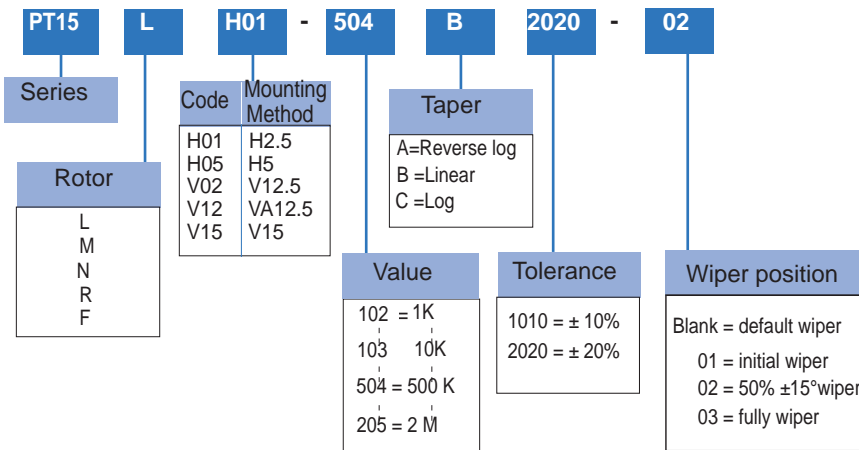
PT15 L H01 - 504 B 2020 - 02

Series

Rotor

L
M
N
R
F

| Code | Mounting Method |
|---|---|
| H01 | H2.5 |
| H05 | H5 |
| V02 | V12.5 |
| V12 | VA12.5 |
| V15 | V15 |

Taper

A=Reverse log
B =Linear
C =Log

Value

102 = 1K
103 10K
504 = 500 K
205 = 2 M

Tolerance

1010 = ± 10%
2020 = ± 20%

Wiper position

Blank = default wiper
01 = initial wiper
02 = 50% ±15°wiper
03 = fully wiper